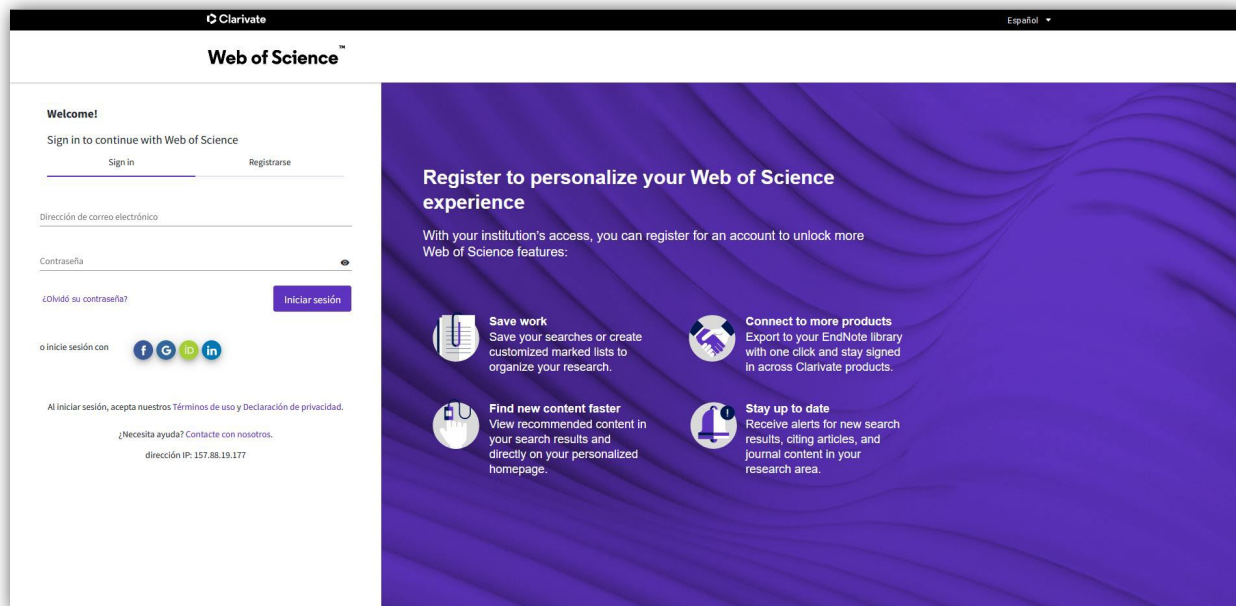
Clarivate

Español ▾

Web of Science™

Welcome!

Sign in to continue with Web of Science

Sign in

Registrarse

Dirección de correo electrónico

Contraseña

¿Olvidó su contraseña?

Iniciar sesión

o inicie sesión con

f G iD in

Al iniciar sesión, acepta nuestros Términos de uso y Declaración de privacidad.

¿Necesita ayuda? Contacte con nosotros.

dirección IP: 157.88.19.177

Register to personalize your Web of Science experience

With your institution's access, you can register for an account to unlock more Web of Science features:

Save work
Save your searches or create customized marked lists to organize your research.

Connect to more products
Export to your EndNote library with one click and stay signed in across Clarivate products.

Find new content faster
View recommended content in your search results and directly on your personalized homepage.

Stay up to date
Receive alerts for new search results, citing articles, and journal content in your research area.